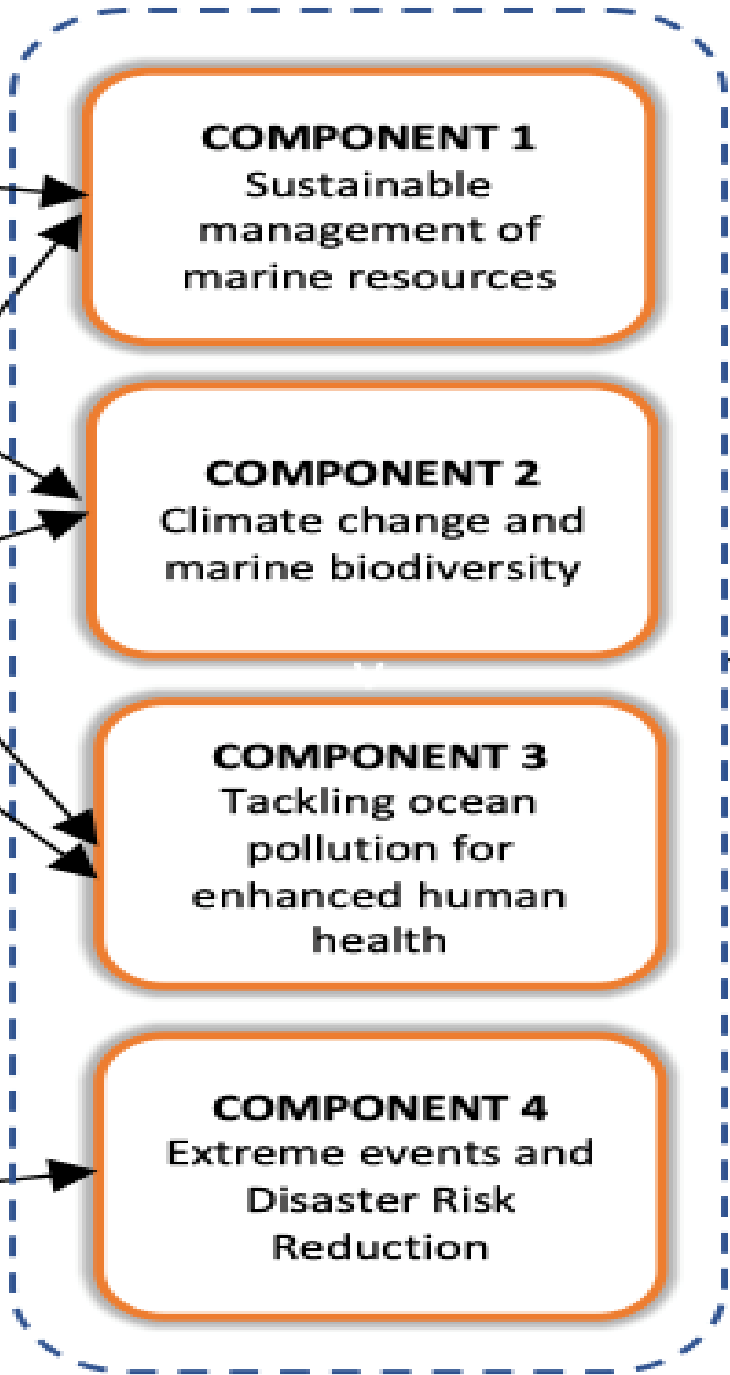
COMPONENT 1
Sustainable management of marine resources

COMPONENT 2
Climate change and marine biodiversity

COMPONENT 3
Tackling ocean pollution for enhanced human health

COMPONENT 4
Extreme events and Disaster Risk Reduction